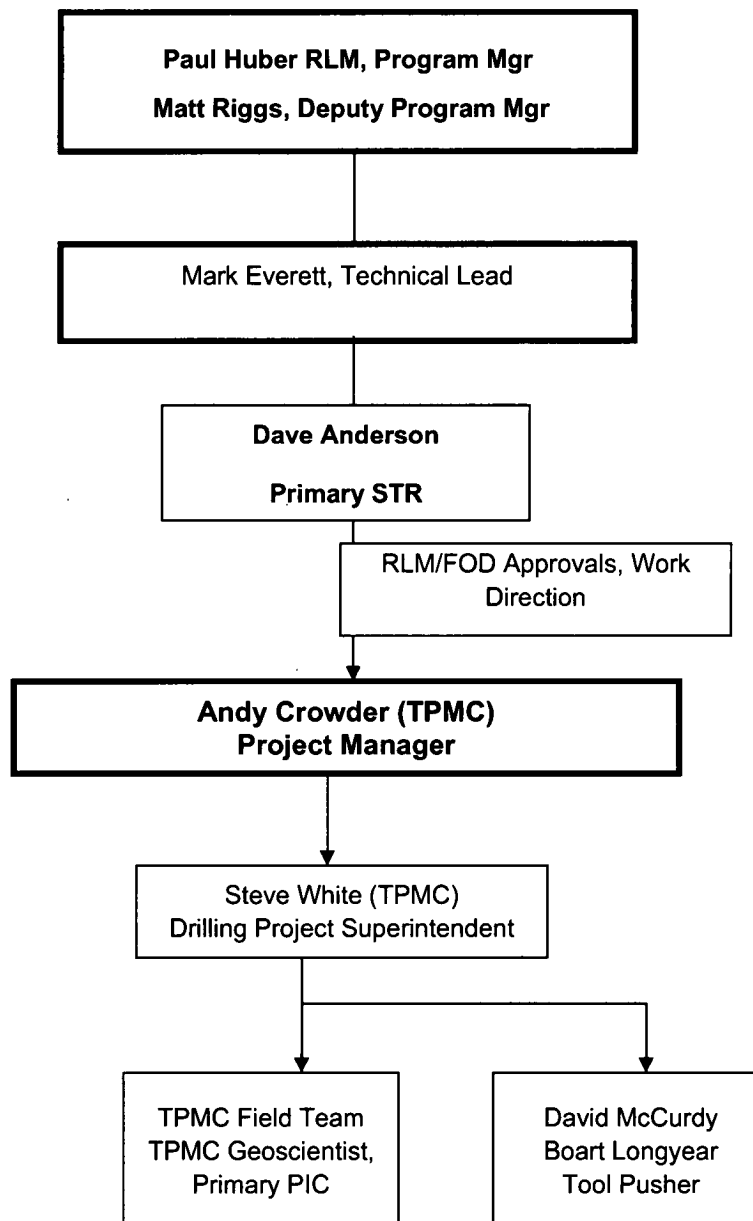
Paul Huber RLM, Program Mgr

Matt Riggs, Deputy Program Mgr

Mark Everett, Technical Lead

Dave Anderson

Primary STR

RLM/FOD Approvals, Work Direction

Andy Crowder (TPMC)
Project Manager

Steve White (TPMC)
Drilling Project Superintendent

TPMC Field Team
TPMC Geoscientist,
Primary PIC

David McCurdy
Boart Longyear
Tool Pusher